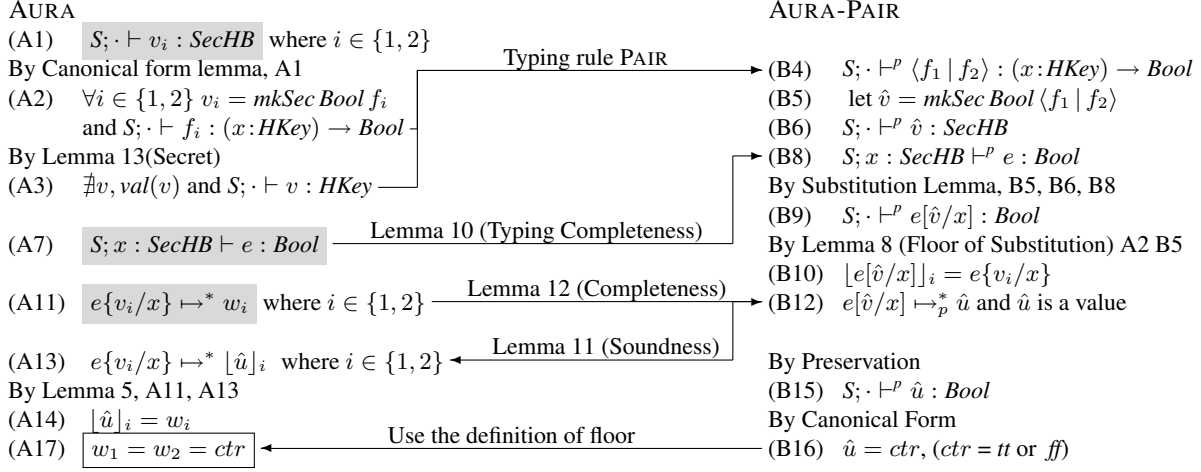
AURA

(A1) $S; \cdot \vdash v_i : \mathit{SecHB}$ where $i \in \{1,2\}$

By Canonical form lemma, A1

(A2) $\forall i \in \{1,2\}\ v_i = \mathit{mkSec\ Bool}\ f_i$ and $S; \cdot \vdash f_i : (x : \mathit{HKey}) \rightarrow \mathit{Bool}$

By Lemma 13(Secret)

(A3) $\nexists v, \mathit{val}(v)$ and $S; \cdot \vdash v : \mathit{HKey}$

(A7) $S; x : \mathit{SecHB} \vdash e : \mathit{Bool}$

(A11) $e\{v_i/x\} \mapsto^* w_i$ where $i \in \{1,2\}$

(A13) $e\{v_i/x\} \mapsto^* \lfloor \hat{u} \rfloor_i$ where $i \in \{1,2\}$

By Lemma 5, A11, A13

(A14) $\lfloor \hat{u} \rfloor_i = w_i$

(A17) $w_1 = w_2 = ctr$

Typing rule PAIR

Lemma 10 (Typing Completeness)

Lemma 12 (Completeness)

Lemma 11 (Soundness)

Use the definition of floor

AURA-PAIR

(B4) $S; \cdot \vdash^p \langle f_1 \mid f_2 \rangle : (x : \mathit{HKey}) \rightarrow \mathit{Bool}$

(B5) let $\hat{v} = \mathit{mkSec\ Bool}\ \langle f_1 \mid f_2 \rangle$

(B6) $S; \cdot \vdash^p \hat{v} : \mathit{SecHB}$

(B8) $S; x : \mathit{SecHB} \vdash^p e : \mathit{Bool}$

By Substitution Lemma, B5, B6, B8

(B9) $S; \cdot \vdash^p e[\hat{v}/x] : \mathit{Bool}$

By Lemma 8 (Floor of Substitution) A2 B5

(B10) $\lfloor e[\hat{v}/x] \rfloor_i = e\{v_i/x\}$

(B12) $e[\hat{v}/x] \mapsto_p^* \hat{u}$ and $\hat{u}$ is a value

By Preservation

(B15) $S; \cdot \vdash^p \hat{u} : \mathit{Bool}$

By Canonical Form

(B16) $\hat{u} = ctr$, ($ctr$ = $tt$ or $ff$)